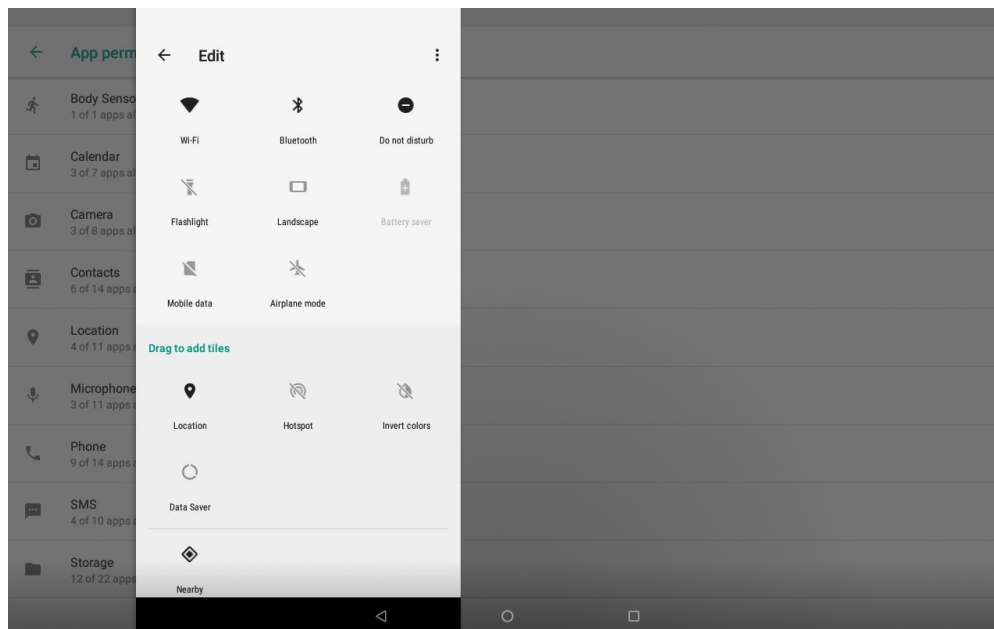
App perm

Body Senso
1 of 1 apps a

Calendar
3 of 7 apps a

Camera
3 of 8 apps a

Contacts
6 of 14 apps

Location
4 of 11 apps

Microphone
3 of 11 apps

Phone
9 of 14 apps

SMS
4 of 10 apps

Storage
12 of 22 apps

Edit

Wi-Fi

Bluetooth

Do not disturb

Flashlight

Landscape

Battery saver

Mobile data

Airplane mode

Drag to add tiles

Location

Hotspot

Invert colors

Data Saver

Nearby